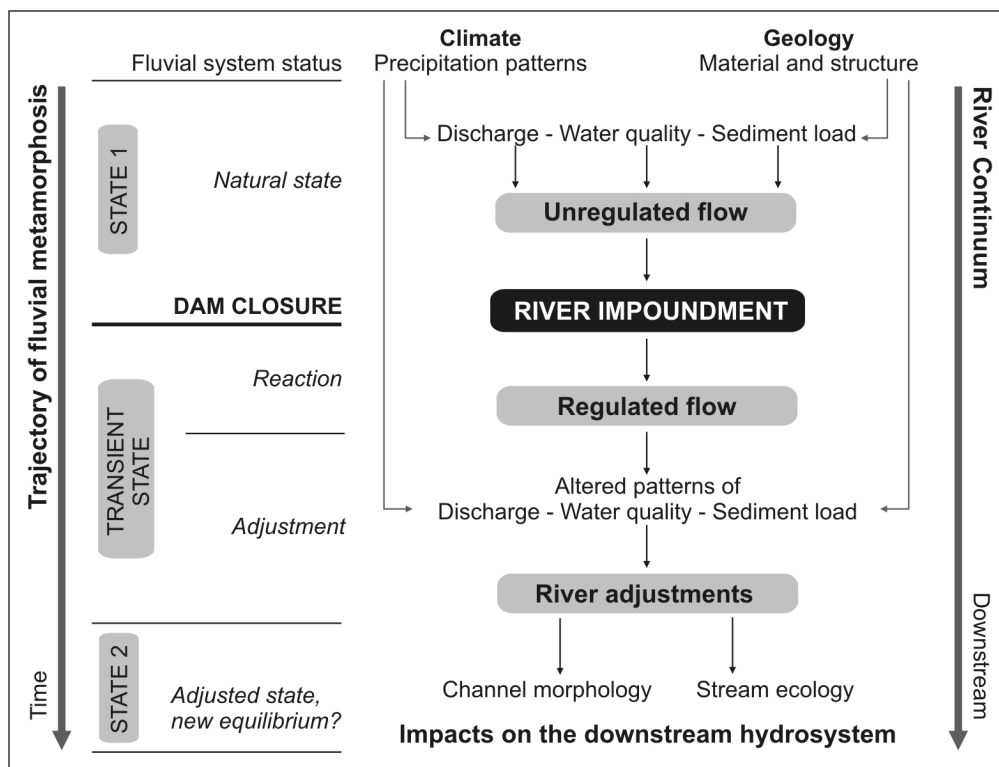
Trajectory of fluvial metamorphosis

Time

Fluvial system status

Climate
Precipitation patterns

Geology
Material and structure

River Continuum

Downstream

STATE 1

Natural state

Discharge - Water quality - Sediment load

Unregulated flow

DAM CLOSURE

RIVER IMPOUNDMENT

TRANSIENT STATE

Reaction

Regulated flow

Adjustment

Altered patterns of
Discharge - Water quality - Sediment load

River adjustments

STATE 2

Adjusted state, new equilibrium?

Channel morphology

Stream ecology

Impacts on the downstream hydrosystem